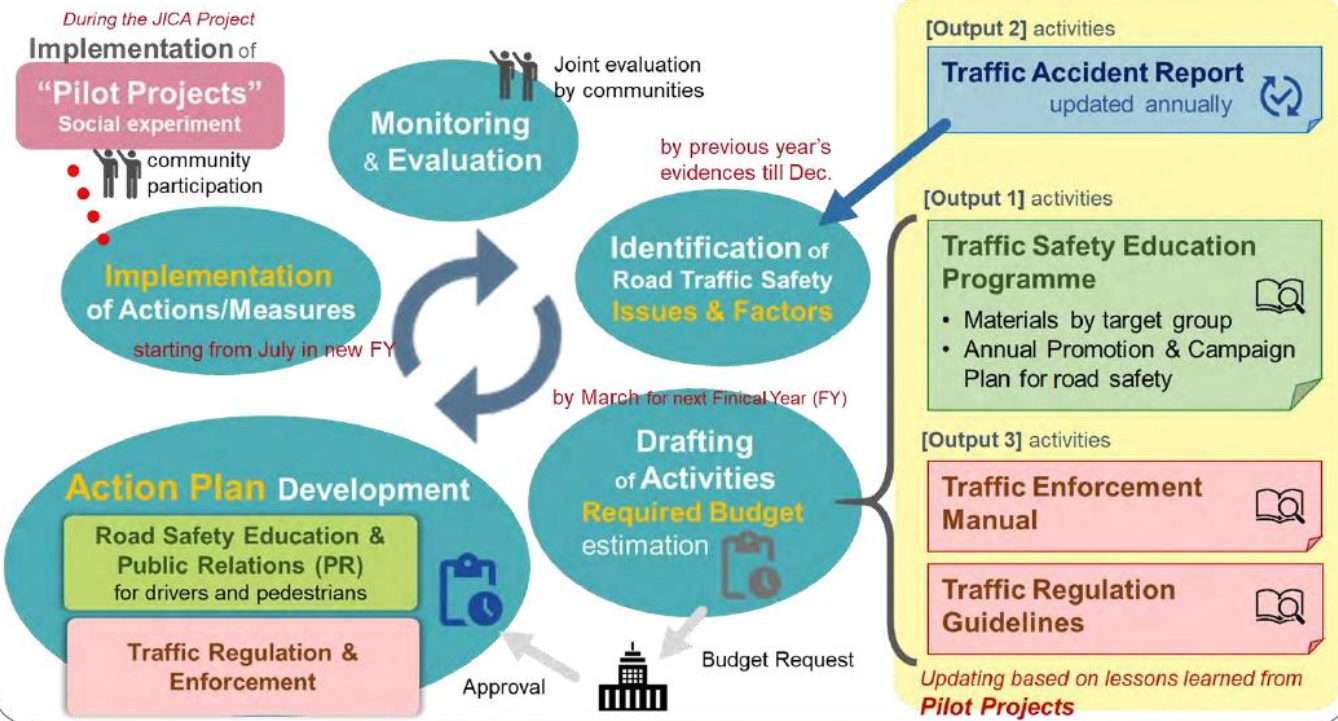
During the JICA Project
Implementation of
"Pilot Projects"
Social experiment
community participation

Joint evaluation by communities

Monitoring & Evaluation

by previous year's evidences till Dec.

Implementation of Actions/Measures

starting from July in new FY

Identification of Road Traffic Safety Issues & Factors

by March for next Finical Year (FY)

Drafting of Activities Required Budget estimation

Action Plan Development

Road Safety Education & Public Relations (PR) for drivers and pedestrians

Traffic Regulation & Enforcement

Approval

Budget Request

[Output 2] activities

Traffic Accident Report
updated annually

[Output 1] activities

Traffic Safety Education Programme
• Materials by target group
• Annual Promotion & Campaign Plan for road safety

[Output 3] activities

Traffic Enforcement Manual

Traffic Regulation Guidelines

Updating based on lessons learned from Pilot Projects